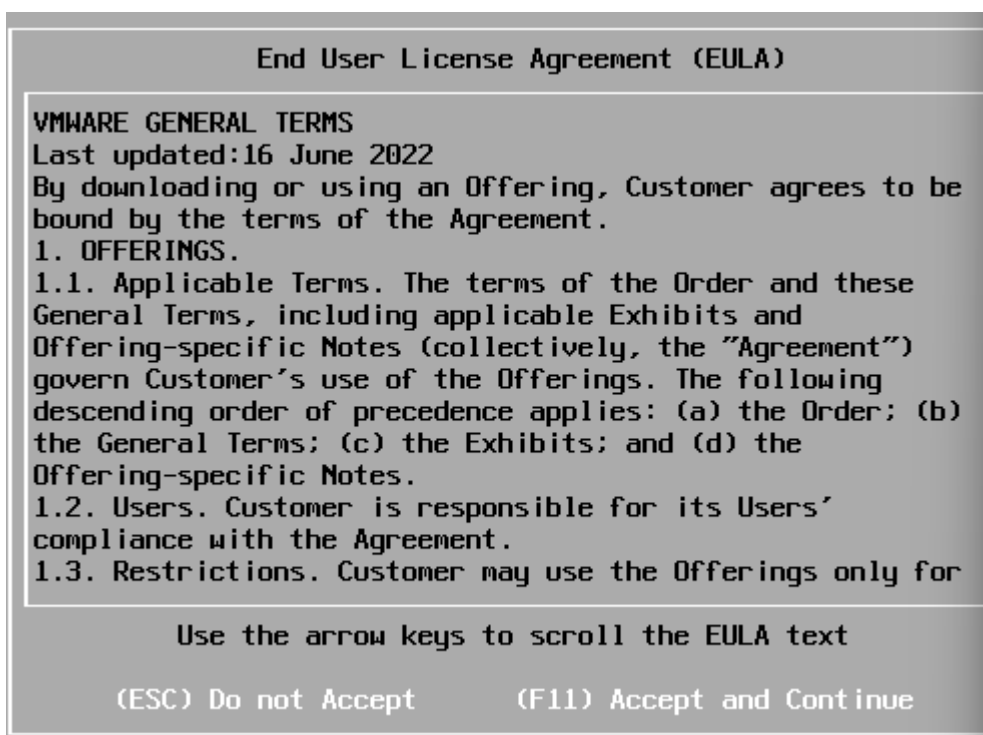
End User License Agreement (EULA)

VMWARE GENERAL TERMS
Last updated:16 June 2022
By downloading or using an Offering, Customer agrees to be bound by the terms of the Agreement.
1. OFFERINGS.
1.1. Applicable Terms. The terms of the Order and these General Terms, including applicable Exhibits and Offering-specific Notes (collectively, the "Agreement") govern Customer's use of the Offerings. The following descending order of precedence applies: (a) the Order; (b) the General Terms; (c) the Exhibits; and (d) the Offering-specific Notes.
1.2. Users. Customer is responsible for its Users' compliance with the Agreement.
1.3. Restrictions. Customer may use the Offerings only for

Use the arrow keys to scroll the EULA text

(ESC) Do not Accept (F11) Accept and Continue